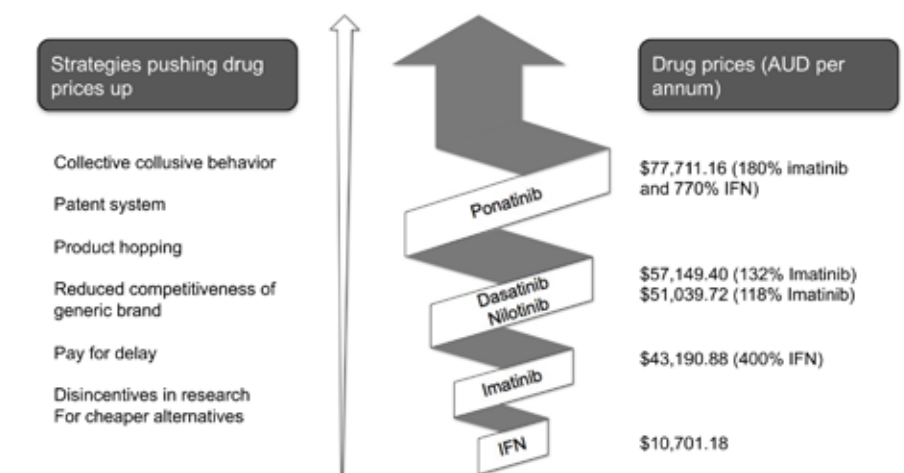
Strategies pushing drug prices up

Collective collusive behavior

Patent system

Product hopping

Reduced competitiveness of generic brand

Pay for delay

Disincentives in research For cheaper alternatives

Ponatinib

Dasatinib
Nilotinib

Imatinib

IFN

Drug prices (AUD per annum)

$77,711.16 (180% imatinib and 770% IFN)

$57,149.40 (132% Imatinib)
$51,039.72 (118% Imatinib)

$43,190.88 (400% IFN)

$10,701.18